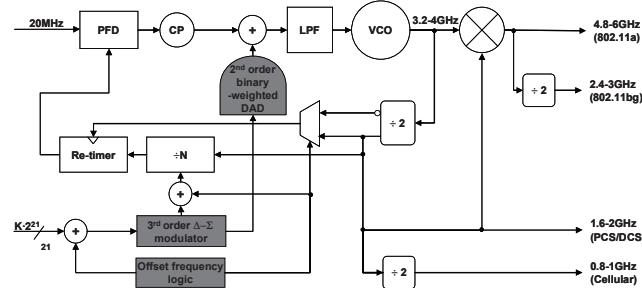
20MHz
PFD
CP
+
LPF
VCO
3.2-4GHz
4.8-6GHz
(802.11a)
2$^{nd}$ order binary -weighted DAD
÷ 2
÷ 2
2.4-3GHz
(802.11bg)
Re-timer
÷N
+
$K\cdot2^{21}$
21
+
3$^{rd}$ order $\Delta$-$\Sigma$ modulator
1.6-2GHz
(PCS/DCS
Offset frequency logic
÷ 2
0.8-1GHz
(Cellular)